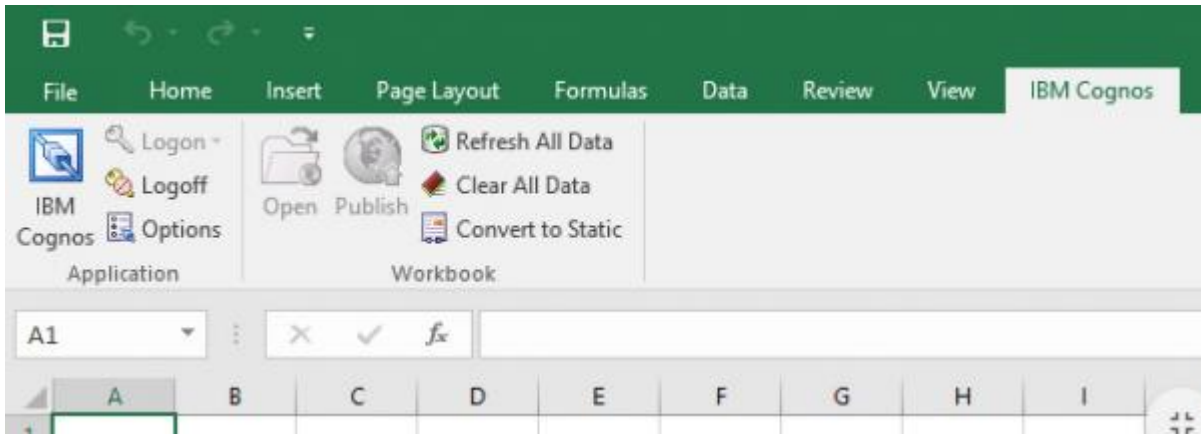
File Home Insert Page Layout Formulas Data Review View IBM Cognos

IBM Cognos
Logon
Logoff
Options
Application

Open Publish
Refresh All Data
Clear All Data
Convert to Static
Workbook

A1
$f_x$

A B C D E F G H I
1